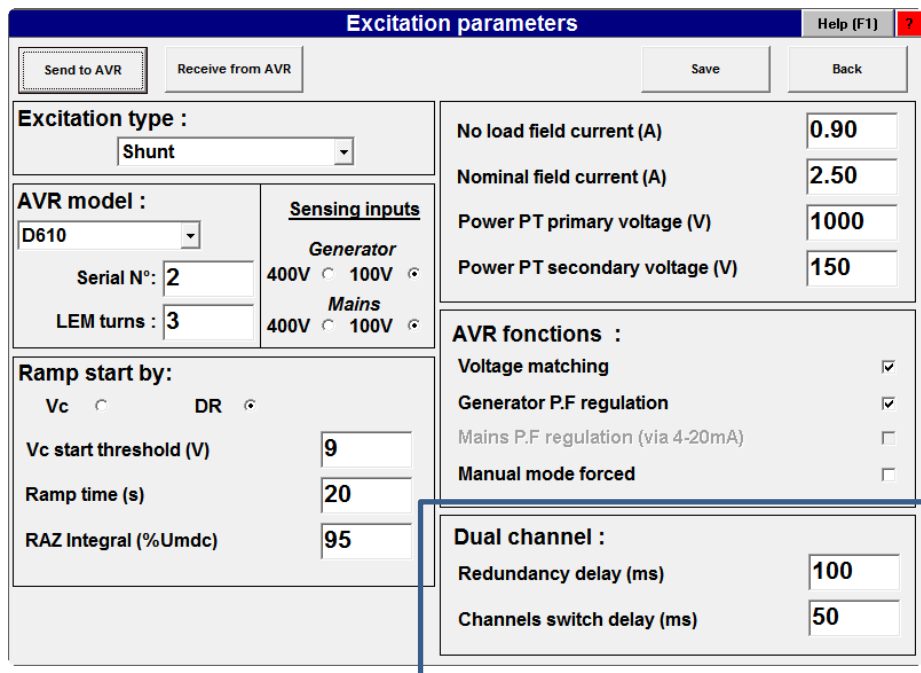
Excitation parameters

Help (F1) ?

Send to AVR

Receive from AVR

Save

Back

Excitation type :

Shunt

AVR model :

D610

Serial N°: 2

LEM turns : 3

Sensing inputs

Generator

400V 100V

Mains

400V 100V

Ramp start by:

Vc DR

Vc start threshold (V) 9

Ramp time (s) 20

RAZ Integral (%Umdc) 95

No load field current (A) 0.90

Nominal field current (A) 2.50

Power PT primary voltage (V) 1000

Power PT secondary voltage (V) 150

AVR fonctions :

Voltage matching

Generator P.F regulation

Mains P.F regulation (via 4-20mA)

Manual mode forced

Dual channel :

Redundancy delay (ms) 100

Channels switch delay (ms) 50